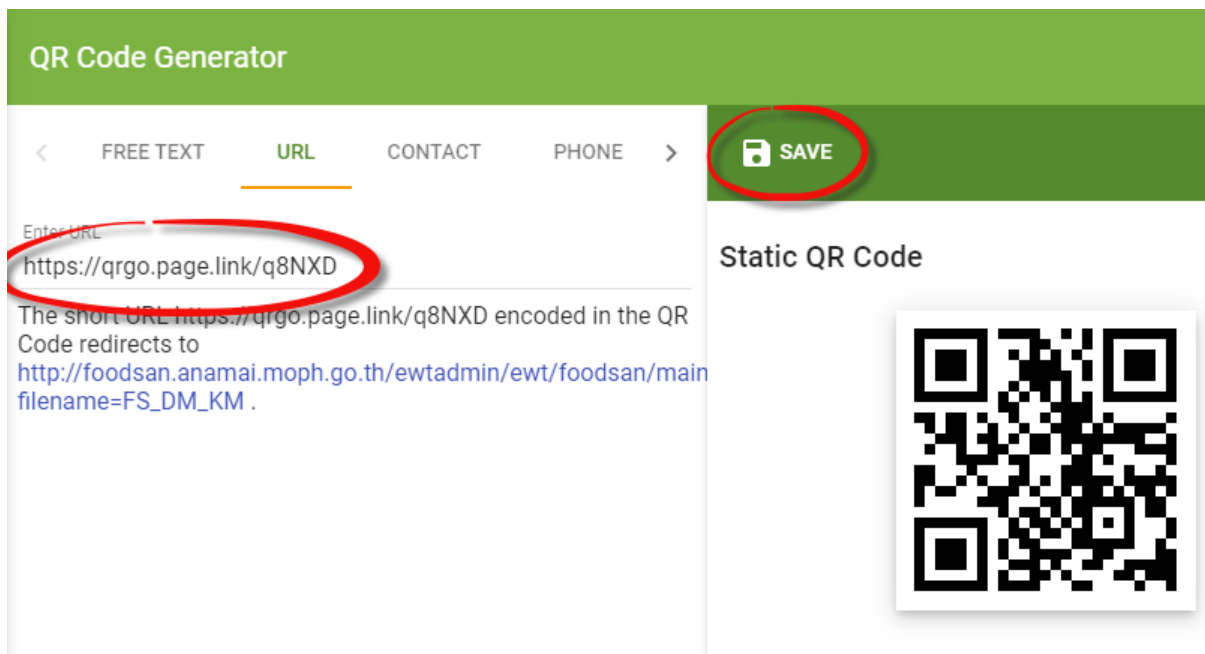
QR Code Generator

FREE TEXT URL CONTACT PHONE

SAVE

Enter URL
https://qrgo.page.link/q8NXD

The short URL https://qrgo.page.link/q8NXD encoded in the QR Code redirects to http://foodsan.anamai.moph.go.th/ewtadmin/ewt/foodsan/main filename=FS_DM_KM .

Static QR Code